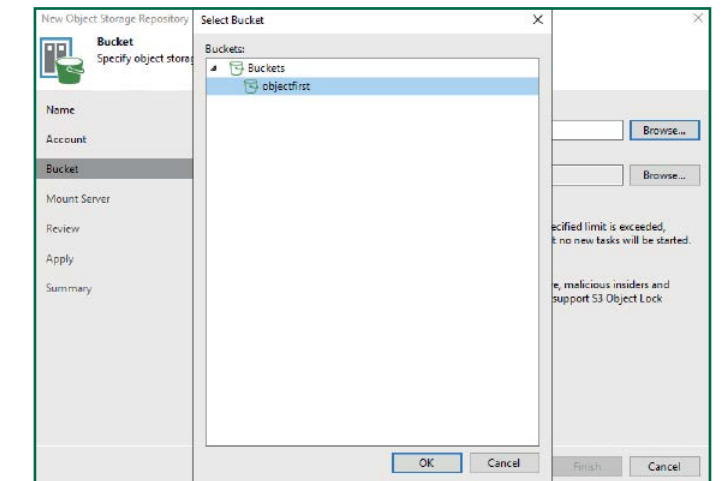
New Object Storage Repository

Bucket
Specify object storag

Name
Account
Bucket
Mount Server
Review
Apply
Summary

Browse...
Browse...

ecified limit is exceeded,
t no new tasks will be started.

e, malicious insiders and
support S3 Object Lock

Finish
Cancel

Select Bucket

Buckets:
Buckets
objectfirst

OK
Cancel